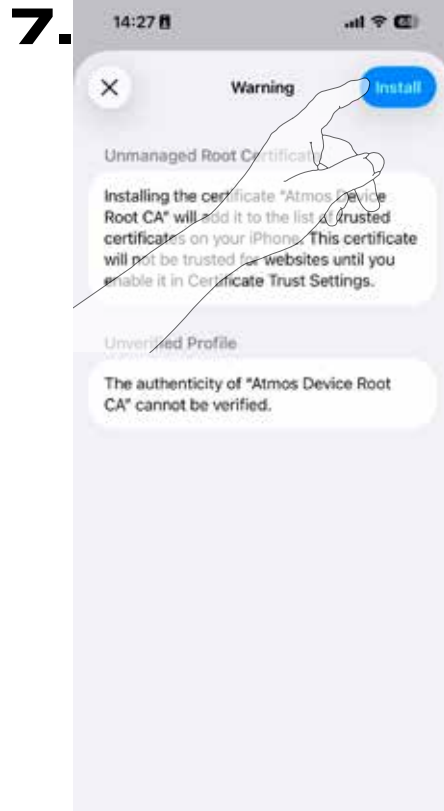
7.

14:27

×

Warning

Install

Unmanaged Root Certificate

Installing the certificate "Atmos Device Root CA" will add it to the list of trusted certificates on your iPhone. This certificate will not be trusted for websites until you enable it in Certificate Trust Settings.

Unverified Profile

The authenticity of "Atmos Device Root CA" cannot be verified.